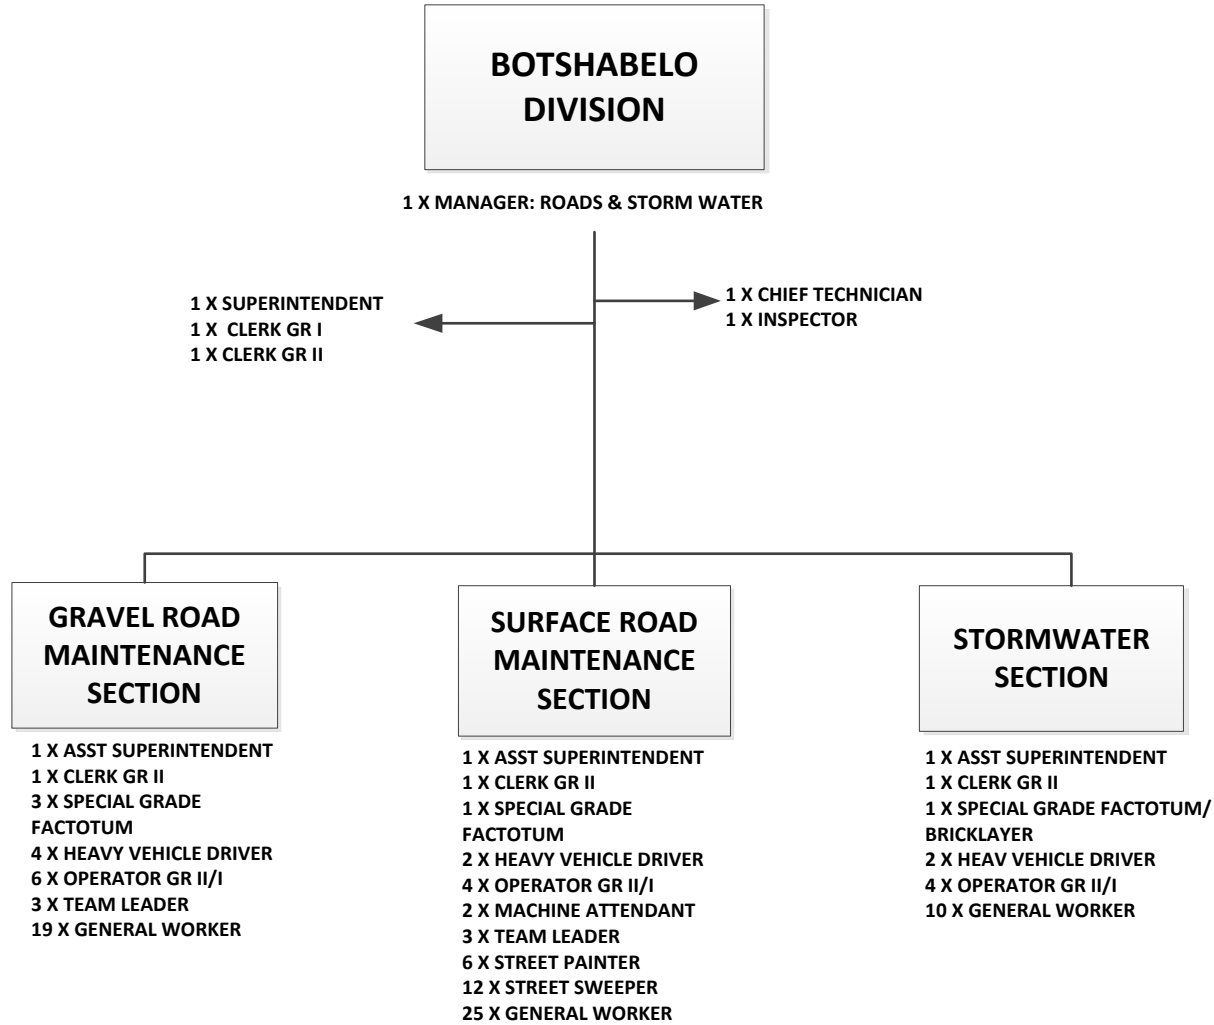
BOTSHABELO DIVISION

1 X MANAGER: ROADS & STORM WATER

1 X SUPERINTENDENT
1 X CLERK GR I
1 X CLERK GR II

1 X CHIEF TECHNICIAN
1 X INSPECTOR

GRAVEL ROAD MAINTENANCE SECTION

1 X ASST SUPERINTENDENT
1 X CLERK GR II
3 X SPECIAL GRADE FACTOTUM
4 X HEAVY VEHICLE DRIVER
6 X OPERATOR GR II/I
3 X TEAM LEADER
19 X GENERAL WORKER

SURFACE ROAD MAINTENANCE SECTION

1 X ASST SUPERINTENDENT
1 X CLERK GR II
1 X SPECIAL GRADE FACTOTUM
2 X HEAVY VEHICLE DRIVER
4 X OPERATOR GR II/I
2 X MACHINE ATTENDANT
3 X TEAM LEADER
6 X STREET PAINTER
12 X STREET SWEEPER
25 X GENERAL WORKER

STORMWATER SECTION

1 X ASST SUPERINTENDENT
1 X CLERK GR II
1 X SPECIAL GRADE FACTOTUM/ BRICKLAYER
2 X HEAV VEHICLE DRIVER
4 X OPERATOR GR II/I
10 X GENERAL WORKER